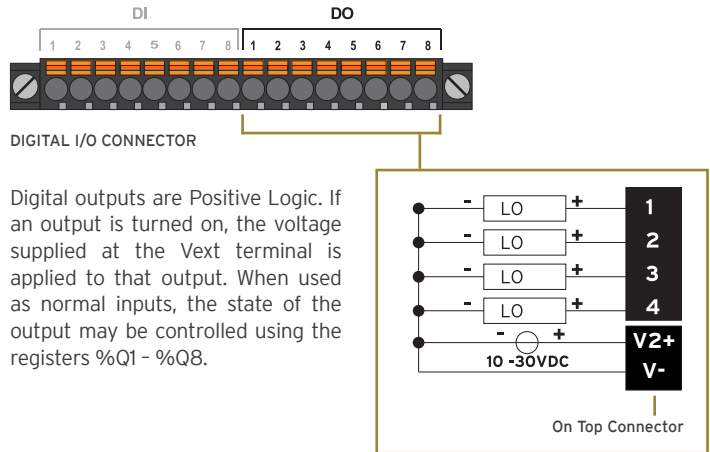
DI

DO

1 2 3 4 5 6 7 8 1 2 3 4 5 6 7 8

DIGITAL I/O CONNECTOR

Digital outputs are Positive Logic. If an output is turned on, the voltage supplied at the Vext terminal is applied to that output. When used as normal inputs, the state of the output may be controlled using the registers %Q1 – %Q8.

- LO + 1

- LO + 2

- LO + 3

- LO + 4

- +

10 -30VDC

V2+

V-

On Top Connector